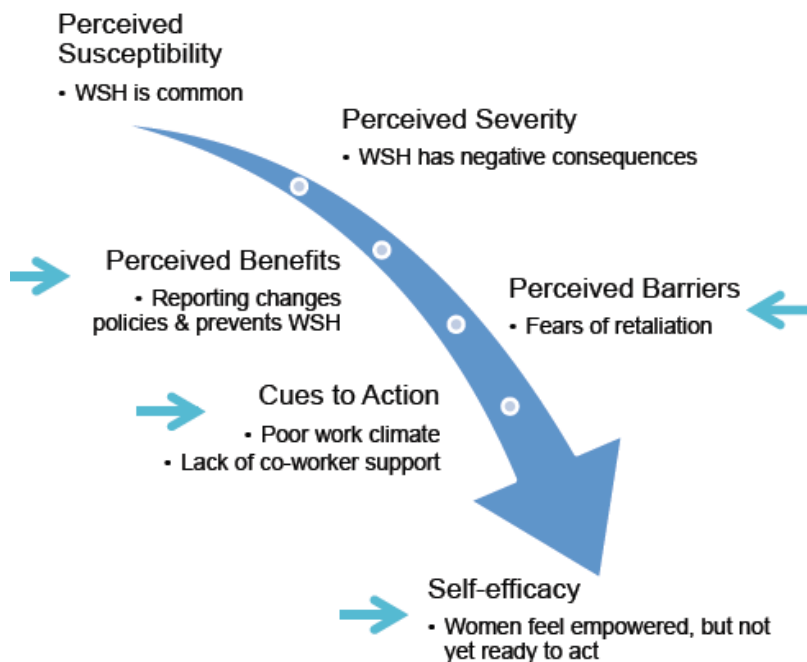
Perceived Susceptibility
• WSH is common

Perceived Severity
• WSH has negative consequences

Perceived Benefits
• Reporting changes policies & prevents WSH

Perceived Barriers
• Fears of retaliation

Cues to Action
• Poor work climate
• Lack of co-worker support

Self-efficacy
• Women feel empowered, but not yet ready to act